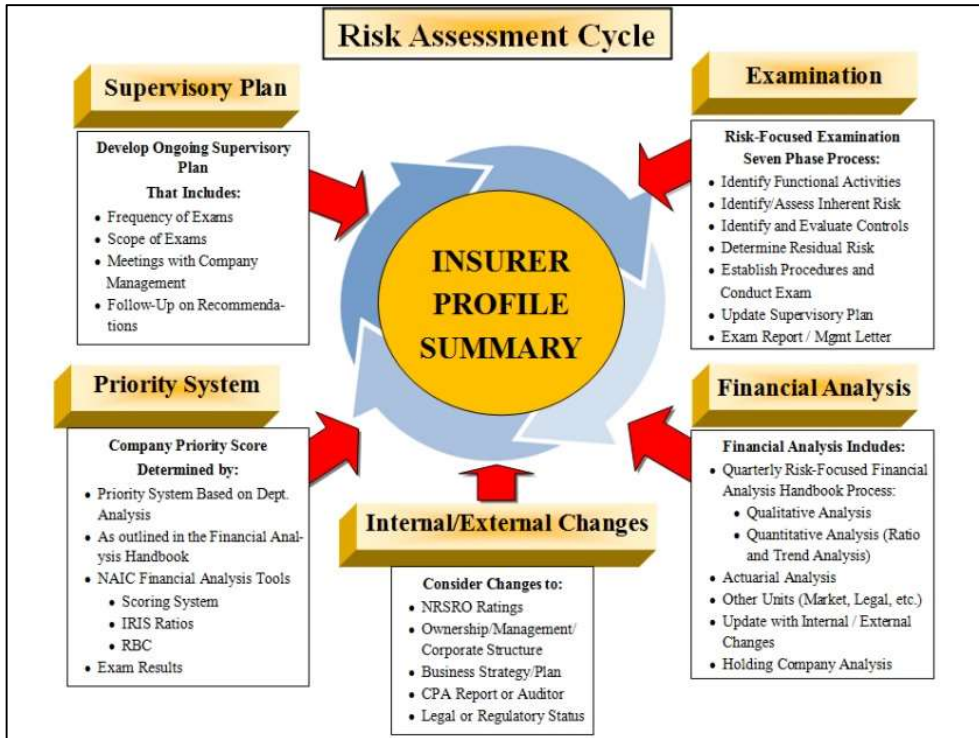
Risk Assessment Cycle

Supervisory Plan

Develop Ongoing Supervisory Plan
That Includes:
- Frequency of Exams
- Scope of Exams
- Meetings with Company Management
- Follow-Up on Recommendations

Examination

Risk-Focused Examination Seven Phase Process:
- Identify Functional Activities
- Identify/Assess Inherent Risk
- Identify and Evaluate Controls
- Determine Residual Risk
- Establish Procedures and Conduct Exam
- Update Supervisory Plan
- Exam Report / Mgmt Letter

INSURER PROFILE SUMMARY

Priority System

Company Priority Score Determined by:
- Priority System Based on Dept. Analysis
- As outlined in the Financial Analysis Handbook
- NAIC Financial Analysis Tools
  - Scoring System
  - IRIS Ratios
  - RBC
- Exam Results

Financial Analysis

Financial Analysis Includes:
- Quarterly Risk-Focused Financial Analysis Handbook Process:
  - Qualitative Analysis
  - Quantitative Analysis (Ratio and Trend Analysis)
- Actuarial Analysis
- Other Units (Market, Legal, etc.)
- Update with Internal / External Changes
- Holding Company Analysis

Internal/External Changes

Consider Changes to:
- NRSRO Ratings
- Ownership/Management/ Corporate Structure
- Business Strategy/Plan
- CPA Report or Auditor
- Legal or Regulatory Status